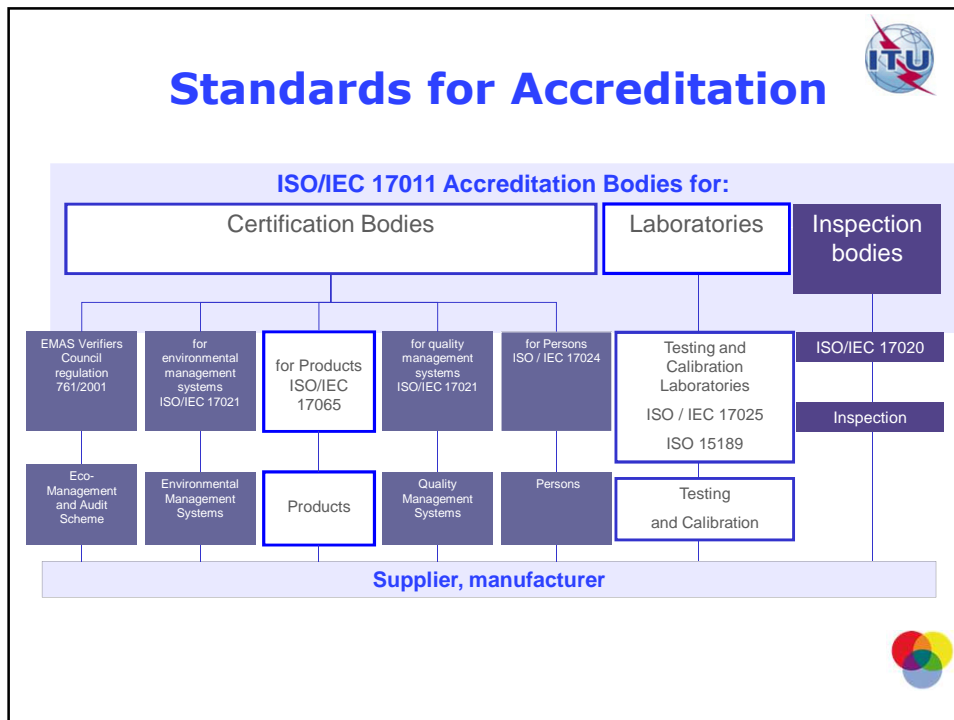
Standards for Accreditation

ITU

ISO/IEC 17011 Accreditation Bodies for:

Certification Bodies

Laboratories

Inspection bodies

EMAS Verifiers Council regulation 761/2001

for environmental management systems ISO/IEC 17021

for Products ISO/IEC 17065

for quality management systems ISO/IEC 17021

for Persons ISO / IEC 17024

Testing and Calibration Laboratories ISO / IEC 17025 ISO 15189

ISO/IEC 17020

Inspection

Eco-Management and Audit Scheme

Environmental Management Systems

Products

Quality Management Systems

Persons

Testing and Calibration

Supplier, manufacturer